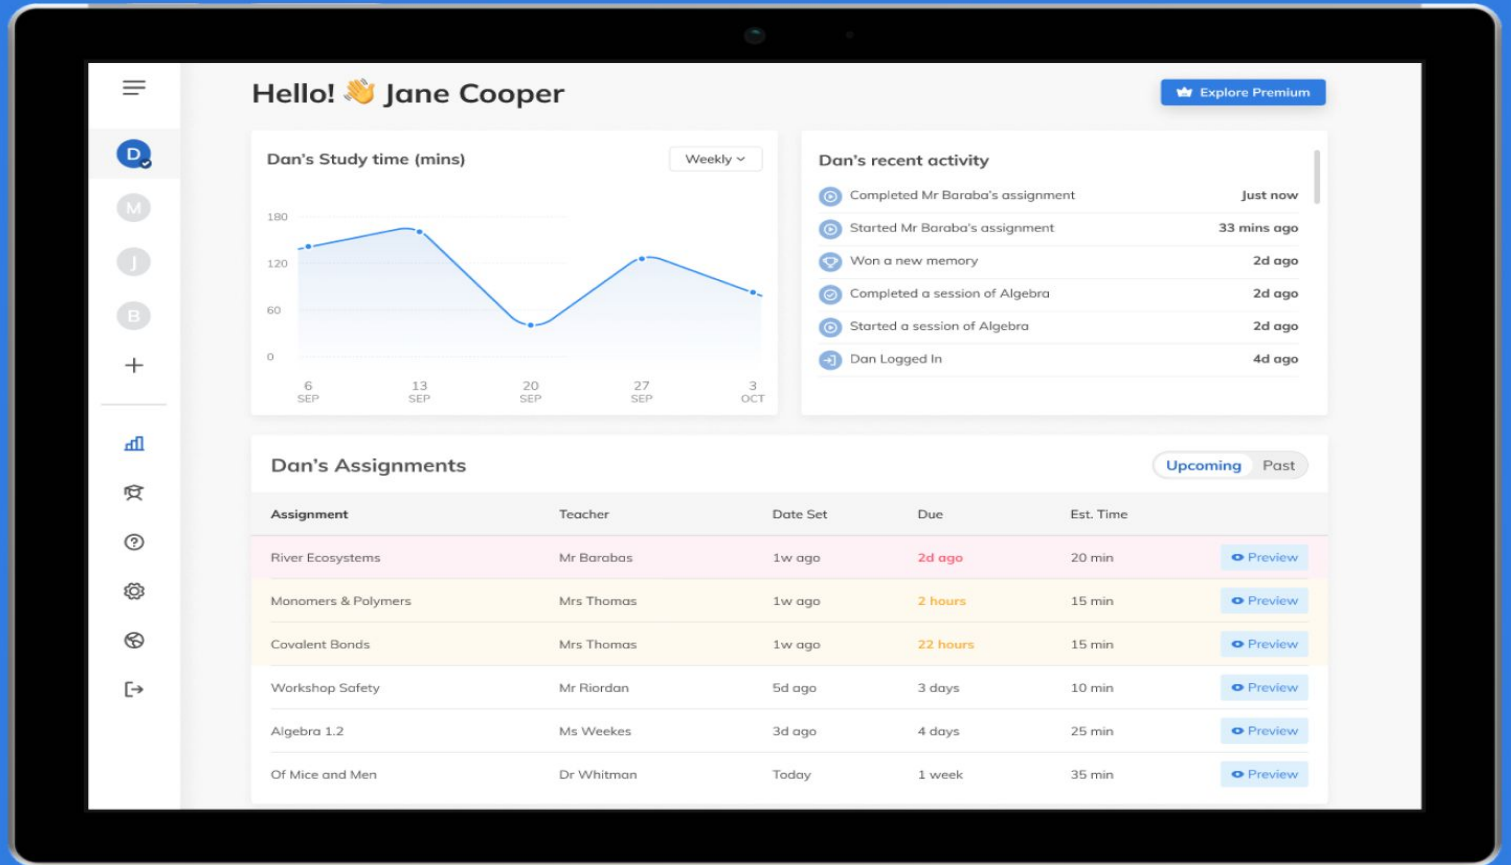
Hello! 👋 Jane Cooper

Explore Premium

D
M
J
B
+

Dan's Study time (mins)

Weekly

180
120
60
0

6 SEP
13 SEP
20 SEP
27 SEP
3 OCT

Dan's recent activity

Completed Mr Baraba's assignment Just now
Started Mr Baraba's assignment 33 mins ago
Won a new memory 2d ago
Completed a session of Algebra 2d ago
Started a session of Algebra 2d ago
Dan Logged In 4d ago

Dan's Assignments

Upcoming Past

| Assignment | Teacher | Date Set | Due | Est. Time | |
|---|---|---|---|---|---|
| River Ecosystems | Mr Barabas | 1w ago | 2d ago | 20 min | Preview |
| Monomers & Polymers | Mrs Thomas | 1w ago | 2 hours | 15 min | Preview |
| Covalent Bonds | Mrs Thomas | 1w ago | 22 hours | 15 min | Preview |
| Workshop Safety | Mr Riordan | 5d ago | 3 days | 10 min | Preview |
| Algebra 1.2 | Ms Weekes | 3d ago | 4 days | 25 min | Preview |
| Of Mice and Men | Dr Whitman | Today | 1 week | 35 min | Preview |